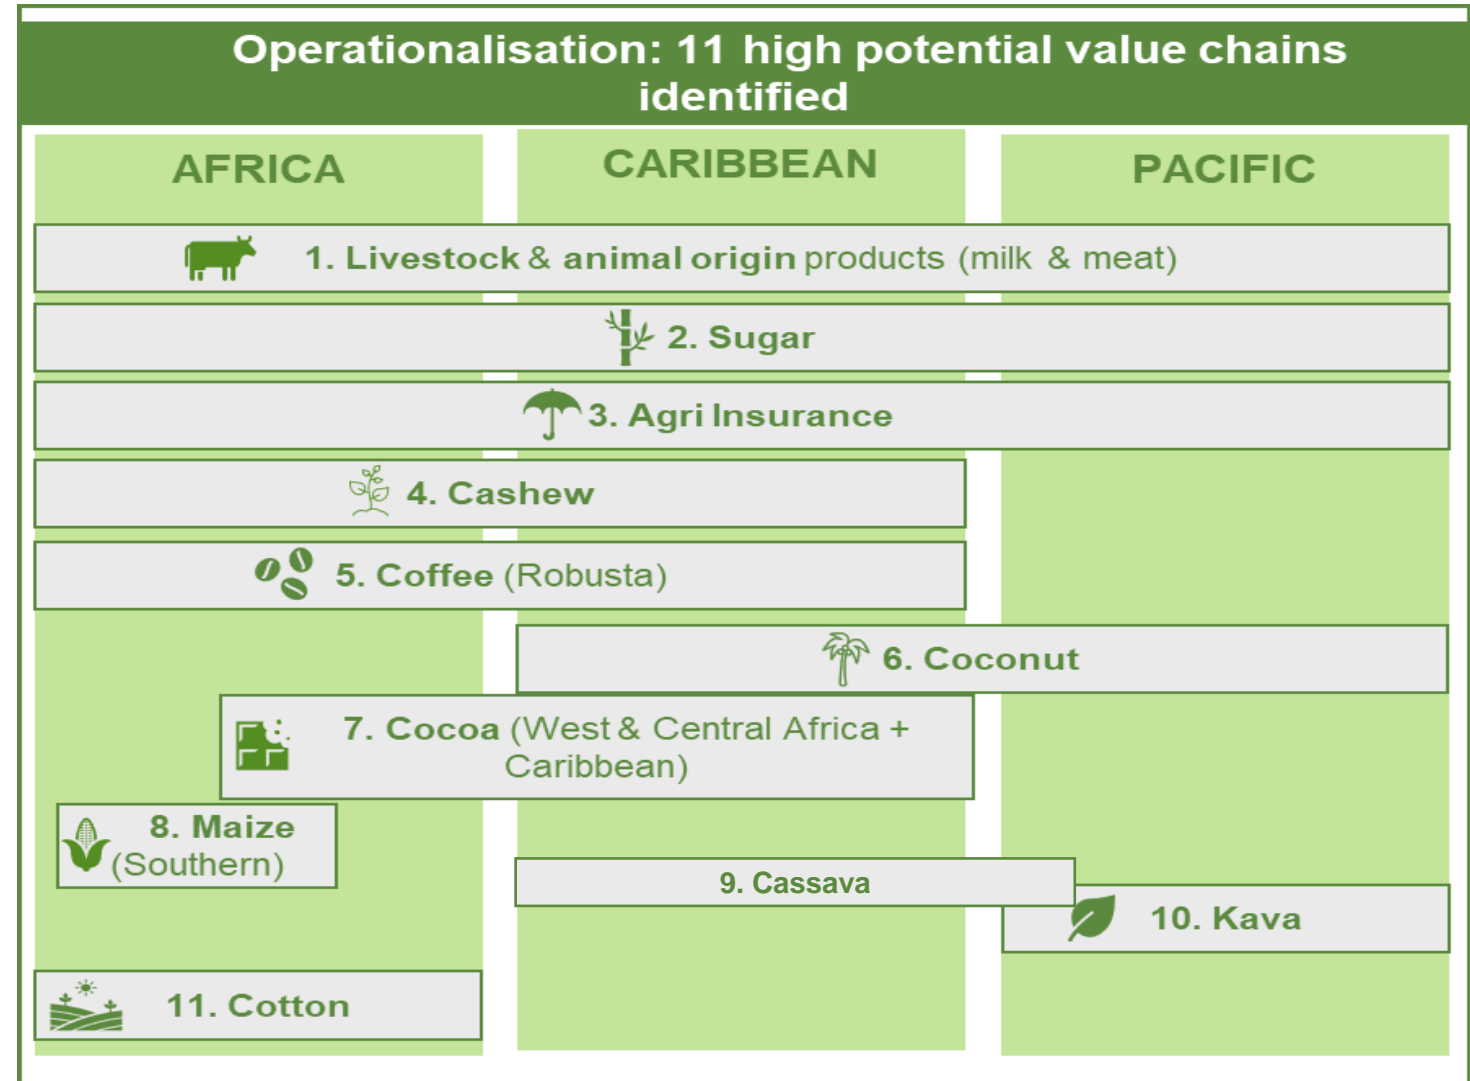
Operationalisation: 11 high potential value chains identified

AFRICA

CARIBBEAN

PACIFIC

1. Livestock & animal origin products (milk & meat)

2. Sugar

3. Agri Insurance

4. Cashew

5. Coffee (Robusta)

6. Coconut

7. Cocoa (West & Central Africa + Caribbean)

8. Maize (Southern)

9. Cassava

10. Kava

11. Cotton